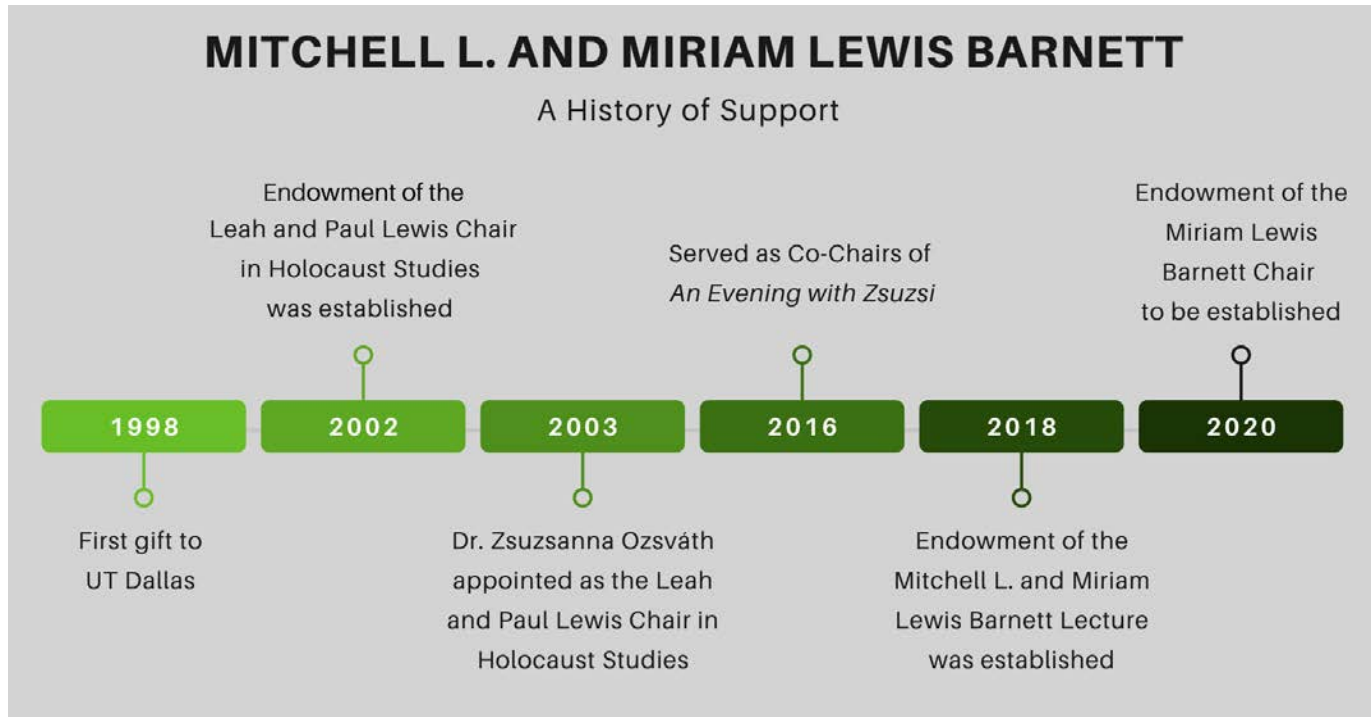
MITCHELL L. AND MIRIAM LEWIS BARNETT

A History of Support

1998
First gift to UT Dallas

2002
Endowment of the Leah and Paul Lewis Chair in Holocaust Studies was established

2003
Dr. Zsuzsanna Ozsváth appointed as the Leah and Paul Lewis Chair in Holocaust Studies

2016
Served as Co-Chairs of *An Evening with Zsuzsi*

2018
Endowment of the Mitchell L. and Miriam Lewis Barnett Lecture was established

2020
Endowment of the Miriam Lewis Barnett Chair to be established